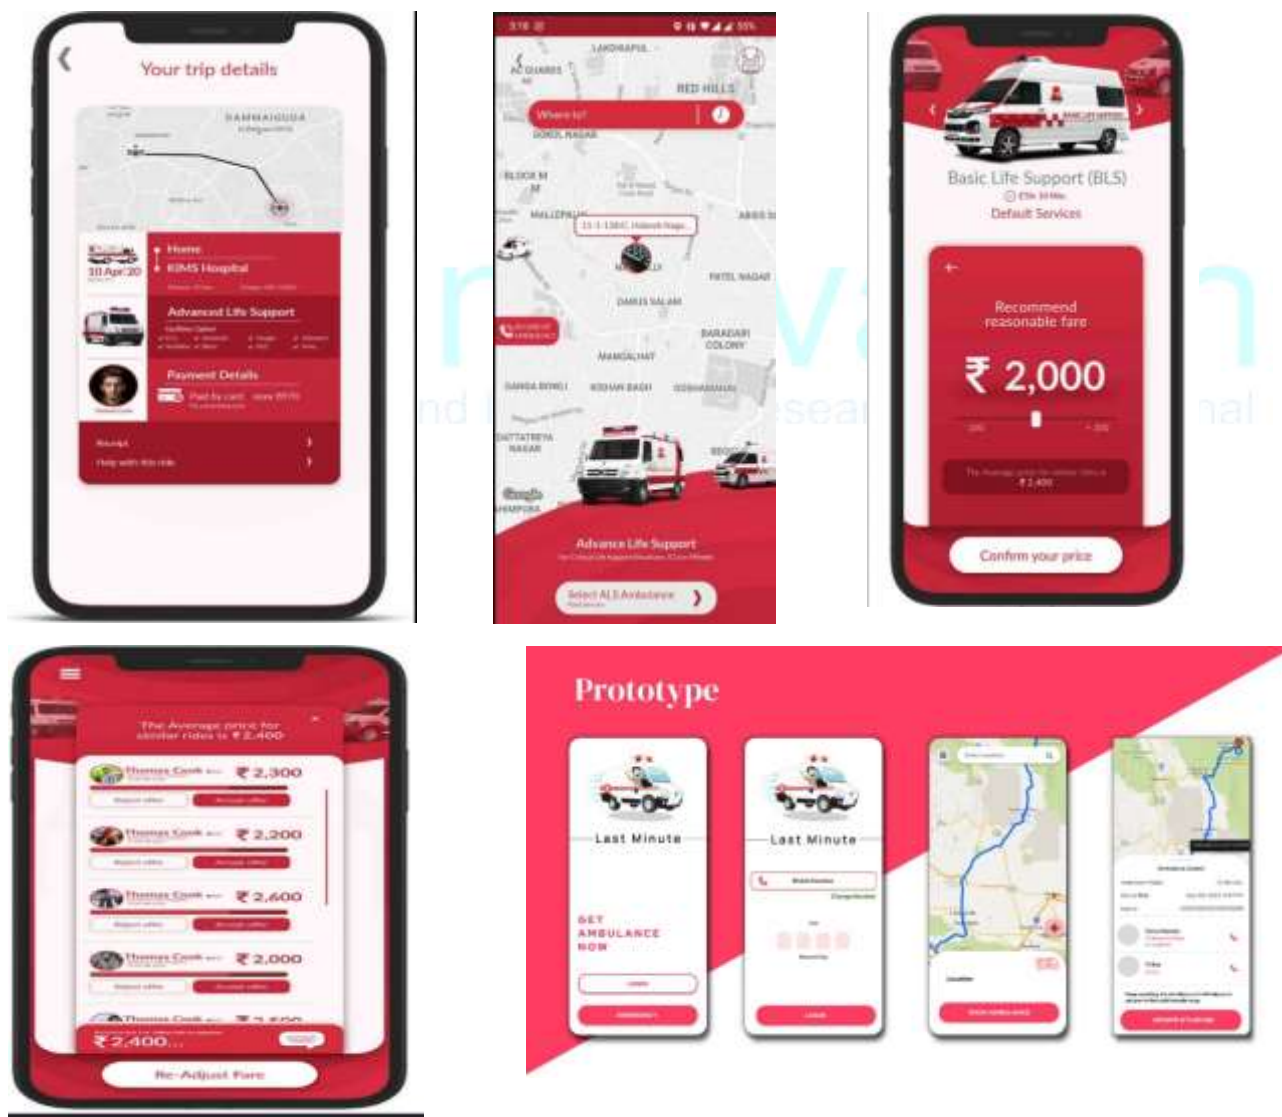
Your trip details

GAMMAIGUDA

Home
KIMS Hospital
10 Apr'20

Advanced Life Support

Payment Details
Paid by card

Receipt
Help with this ride

Where to?
LANGARPUR
RED HILLS
BLOCK M
MALLEPALLY
PATEL NAGAR
DARUS SALAM
BARADARI COLONY
MANGALHAT
KISHAN BAGH
DATTATREYA NAGAR

Advance Life Support

Select ALS Ambulance

Basic Life Support (BLS)
Default Services

Recommend reasonable fare
₹ 2,000

Confirm your price

The Average price for similar rides is ₹ 2,400

Thomas Cook ₹ 2,300
Thomas Cook ₹ 2,200
Thomas Cook ₹ 2,600
Thomas Cook ₹ 2,000

₹ 2,400...

Re-Adjust Fare

Prototype

Last Minute
GET AMBULANCE NOW

Last Minute